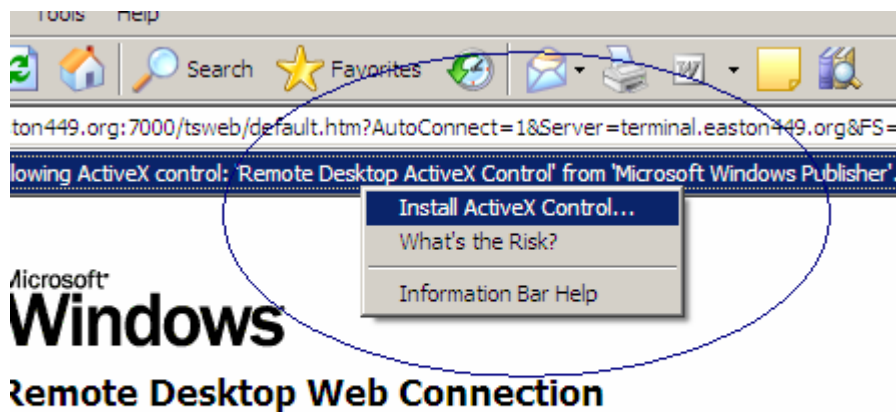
Tools Help

Search Favorites

ston449.org:7000/tsweb/default.htm?AutoConnect=1&Server=terminal.easton449.org&FS=

llowing ActiveX control: 'Remote Desktop ActiveX Control' from 'Microsoft Windows Publisher'.

Install ActiveX Control...
What's the Risk?
Information Bar Help

Microsoft
Windows

Remote Desktop Web Connection